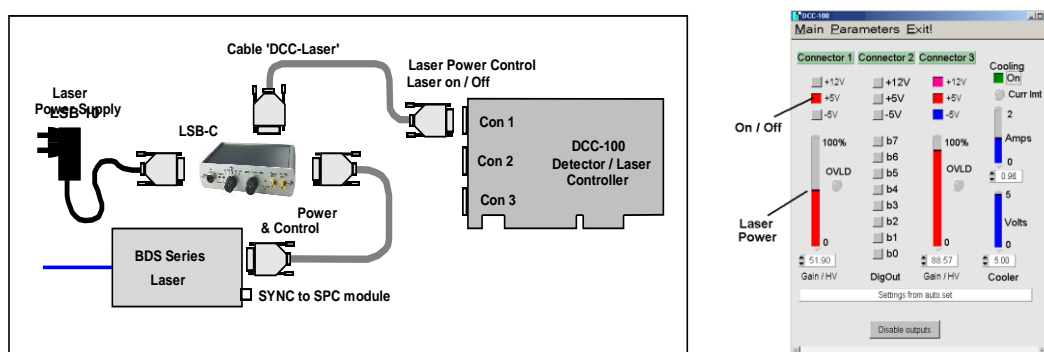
Cable 'DCC-Laser'

Laser Power Control
Laser on / Off

Laser
Power Supply
LSB-10

LSB-C

Con 1
Con 2
Con 3

DCC-100
Detector / Laser
Controller

Power
& Control

BDS Series
Laser

SYNC to SPC module

DCC-100
Main Parameters Exit!

Connector 1 Connector 2 Connector 3 Cooling

+12V +12V +12V On
+5V +5V +5V Curr lmt
-5V -5V -5V

On / Off

100% b7 100% 2
b6 Amps
OVLD b5 OVLD
b4 0
b3 0.98
b2 5
b1 Volts

Laser
Power

0 b0 0 0

51.90 88.57 5.00
Gain / HV DigOut Gain / HV Cooler

Settings from auto set

Disable outputs